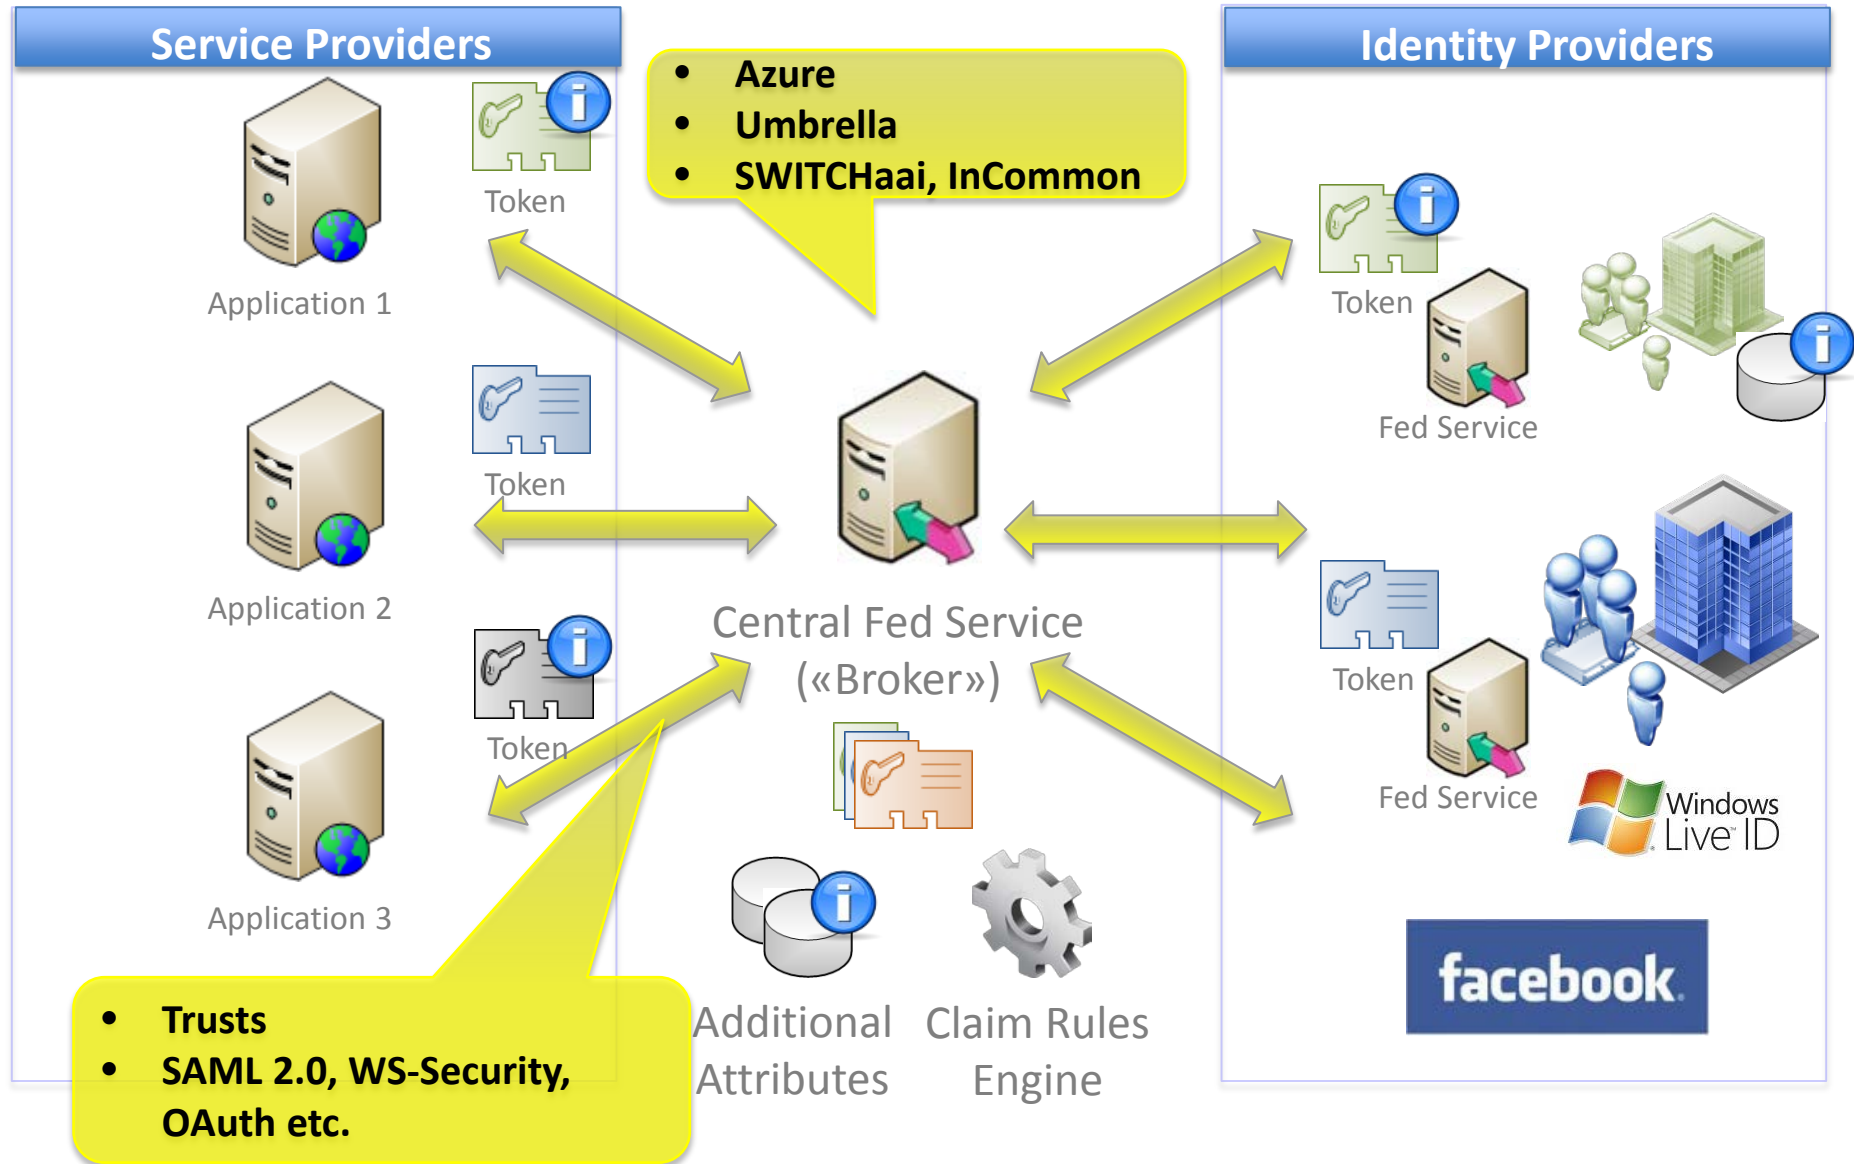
Service Providers

Application 1

Token

Application 2

Token

Application 3

Token

- Azure
- Umbrella
- SWITCHaai, InCommon

Central Fed Service («Broker»)

Additional Attributes

Claim Rules Engine

- Trusts
- SAML 2.0, WS-Security, OAuth etc.

Identity Providers

Token

Fed Service

Token

Fed Service

Windows Live ID

facebook